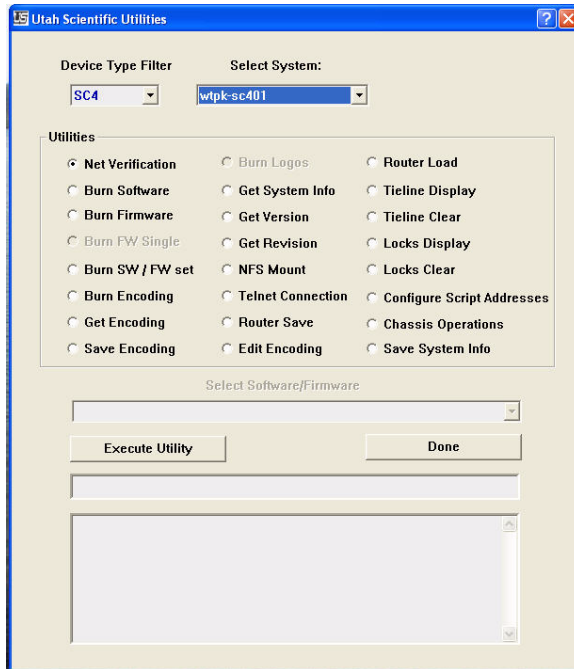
US Utah Scientific Utilities

Device Type Filter

Select System:

SC4

wtpk-sc401

Utilities

Net Verification

Burn Software

Burn Firmware

Burn FW Single

Burn SW / FW set

Burn Encoding

Get Encoding

Save Encoding

Burn Logos

Get System Info

Get Version

Get Revision

NFS Mount

Telnet Connection

Router Save

Edit Encoding

Router Load

Tieline Display

Tieline Clear

Locks Display

Locks Clear

Configure Script Addresses

Chassis Operations

Save System Info

Select Software/Firmware

Execute Utility

Done